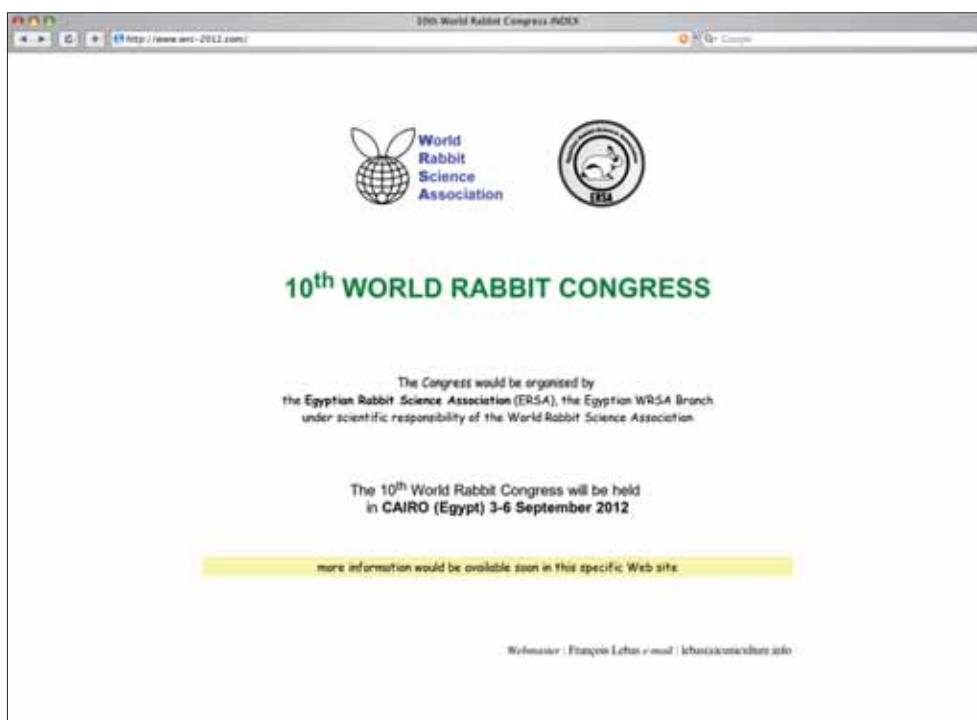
10th World Rabbit Congress INDEX

http://www.wrc-2012.com/

Google

World Rabbit Science Association

ERSA

10th WORLD RABBIT CONGRESS

The Congress would be organised by the Egyptian Rabbit Science Association (ERSA), the Egyptian WRSA Branch under scientific responsibility of the World Rabbit Science Association

The 10th World Rabbit Congress will be held in CAIRO (Egypt) 3-6 September 2012

more information would be available soon in this specific Web site

Webmaster : François Lebas e-mail : lebas@cuniculture.info